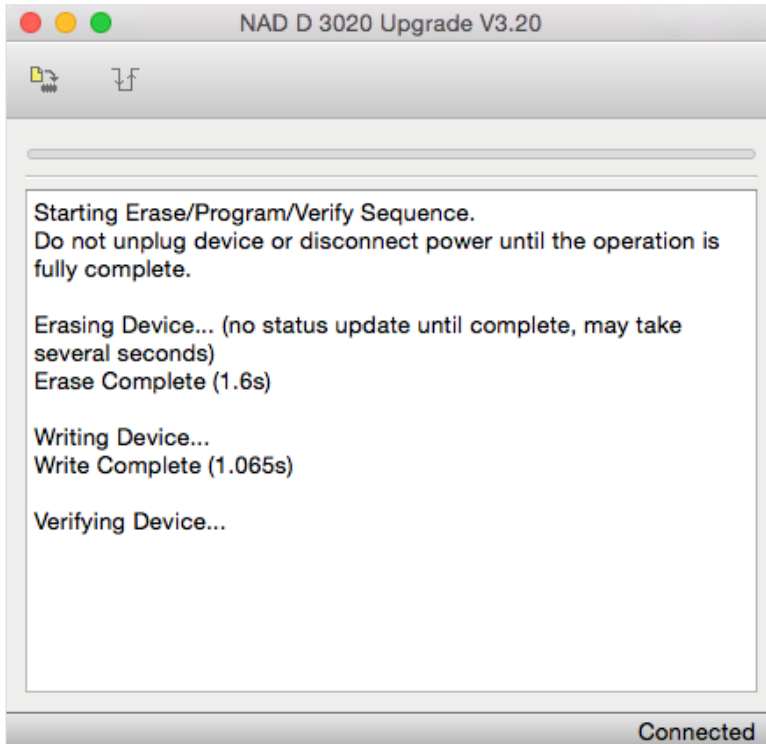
NAD D 3020 Upgrade V3.20

Starting Erase/Program/Verify Sequence.
Do not unplug device or disconnect power until the operation is fully complete.

Erasing Device... (no status update until complete, may take several seconds)
Erase Complete (1.6s)

Writing Device...
Write Complete (1.065s)

Verifying Device...

Connected